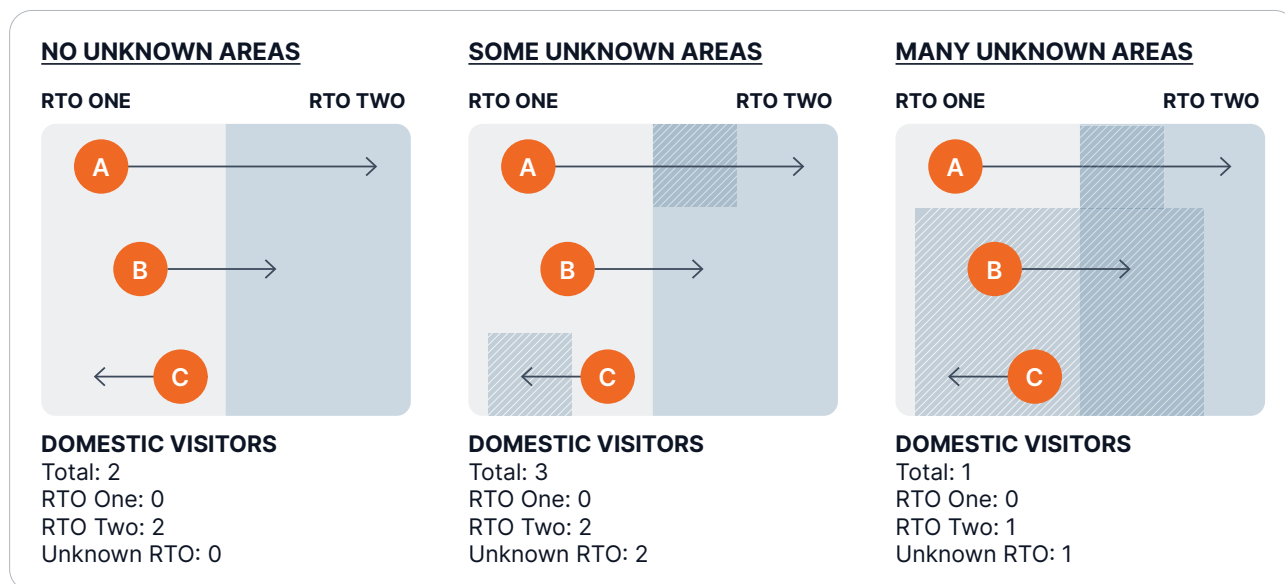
NO UNKNOWN AREAS

RTO ONE

RTO TWO

A

B

C

DOMESTIC VISITORS
Total: 2
RTO One: 0
RTO Two: 2
Unknown RTO: 0

SOME UNKNOWN AREAS

RTO ONE

RTO TWO

A

B

C

DOMESTIC VISITORS
Total: 3
RTO One: 0
RTO Two: 2
Unknown RTO: 2

MANY UNKNOWN AREAS

RTO ONE

RTO TWO

A

B

C

DOMESTIC VISITORS
Total: 1
RTO One: 0
RTO Two: 1
Unknown RTO: 1